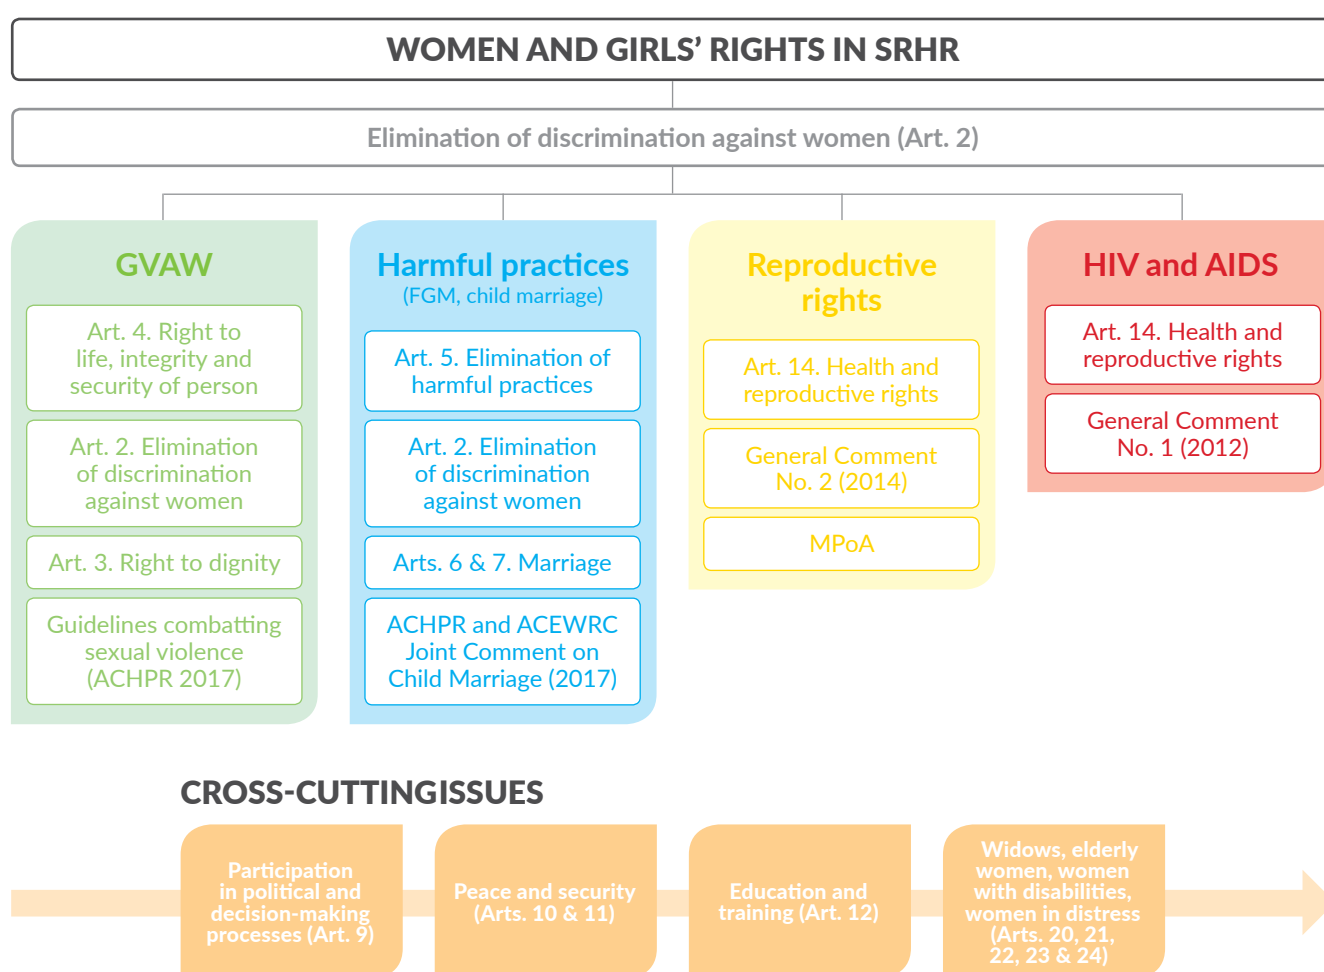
WOMEN AND GIRLS' RIGHTS IN SRHR

Elimination of discrimination against women (Art. 2)

GVAW

Art. 4. Right to life, integrity and security of person

Art. 2. Elimination of discrimination against women

Art. 3. Right to dignity

Guidelines combatting sexual violence (ACHPR 2017)

Harmful practices
(FGM, child marriage)

Art. 5. Elimination of harmful practices

Art. 2. Elimination of discrimination against women

Arts. 6 & 7. Marriage

ACHPR and ACEWRC Joint Comment on Child Marriage (2017)

Reproductive rights

Art. 14. Health and reproductive rights

General Comment No. 2 (2014)

MPoA

HIV and AIDS

Art. 14. Health and reproductive rights

General Comment No. 1 (2012)

CROSS-CUTTINGISSUES

Participation in political and decision-making processes (Art. 9)

Peace and security (Arts. 10 & 11)

Education and training (Art. 12)

Widows, elderly women, women with disabilities, women in distress (Arts. 20, 21, 22, 23 & 24)